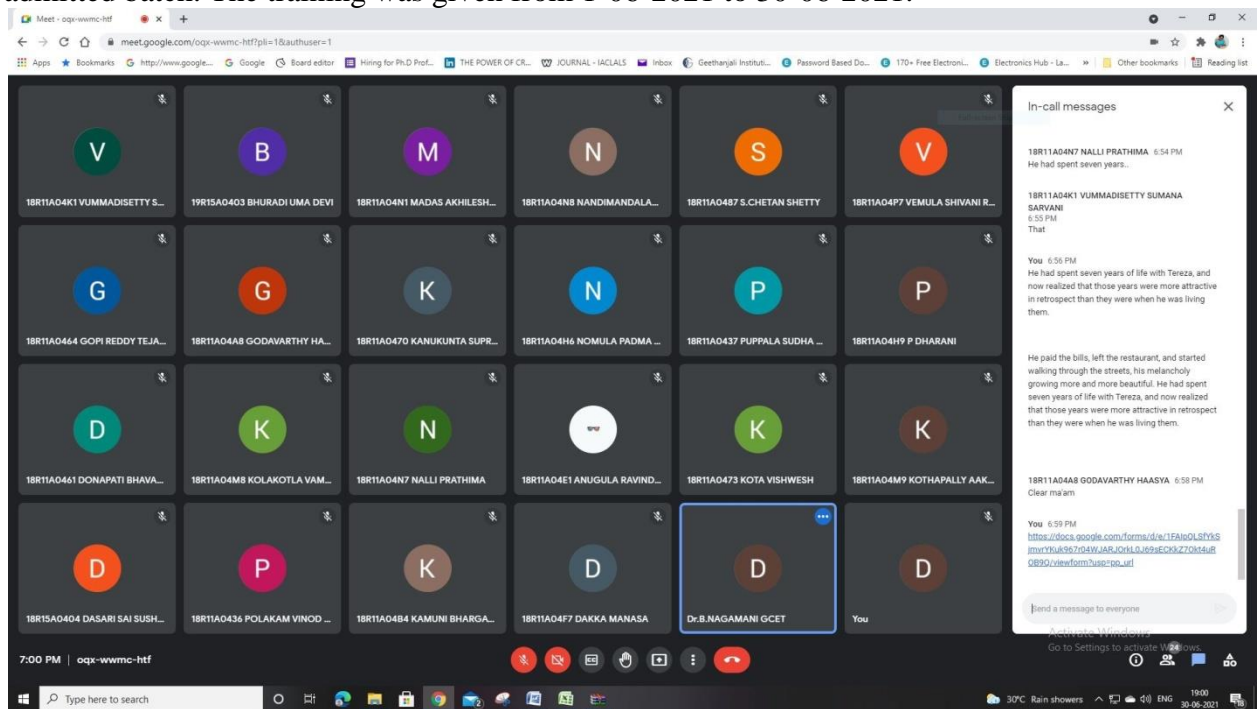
Meet - oqx-wwmc-htf

meet.google.com/oqx-wwmc-htf?pli=1&authuser=1

Apps Bookmarks http://www.google... Google Board editor Hiring for Ph.D Prof... THE POWER OF CR... JOURNAL - IACLALS Inbox Geethanjali Instituti... Password Based Do... 170+ Free Electroni... Electronics Hub - La... » Other bookmarks Reading list

V
18R11A04K1 VUMMADISETTY S...

B
19R15A0403 BHURADI UMA DEVI

M
18R11A04N1 MADAS AKHILESH...

N
18R11A04N8 NANDIMANDALA...

S
18R11A0487 S.CHETAN SHETTY

V
18R11A04P7 VEMULA SHIVANI R...

G
18R11A0464 GOPI REDDY TEJA...

G
18R11A04A8 GODAVARTHY HA...

K
18R11A0470 KANUKUNTA SUPR...

N
18R11A04H6 NOMULA PADMA ...

P
18R11A0437 PUPPALA SUDHA ...

P
18R11A04H9 P DHARANI

D
18R11A0461 DONAPATI BHAVA...

K
18R11A04M8 KOLAKOTLA VAM...

N
18R11A04N7 NALLI PRATHIMA

18R11A04E1 ANUGULA RAVIND...

K
18R11A0473 KOTA VISHWESH

K
18R11A04M9 KOTHAPALLY AAK...

D
18R15A0404 DASARI SAI SUSH...

P
18R11A0436 POLAKAM VINOD ...

K
18R11A04B4 KAMUNI BHARGA...

D
18R11A04F7 DAKKA MANASA

D
Dr.B.NAGAMANI GCET

D
You

In-call messages

18R11A04N7 NALLI PRATHIMA 6:54 PM
He had spent seven years..

18R11A04K1 VUMMADISETTY SUMANA SARVANI
6:55 PM
That

You 6:56 PM
He had spent seven years of life with Tereza, and now realized that those years were more attractive in retrospect than they were when he was living them.

He paid the bills, left the restaurant, and started walking through the streets, his melancholy growing more and more beautiful. He had spent seven years of life with Tereza, and now realized that those years were more attractive in retrospect than they were when he was living them.

18R11A04A8 GODAVARTHY HAASYA 6:58 PM
Clear ma'am

You 6:59 PM
https://docs.google.com/forms/d/e/1FAIpQLSfYkSjmvrYKuk967r04WJARJOrkL0J69sECKkZ7Okt4uROB9Q/viewform?usp=pp_url

Send a message to everyone

Activate Windows
Go to Settings to activate Windows.

7:00 PM | oqx-wwmc-htf

24

Type here to search

30°C Rain showers ENG 19:00 30-06-2021